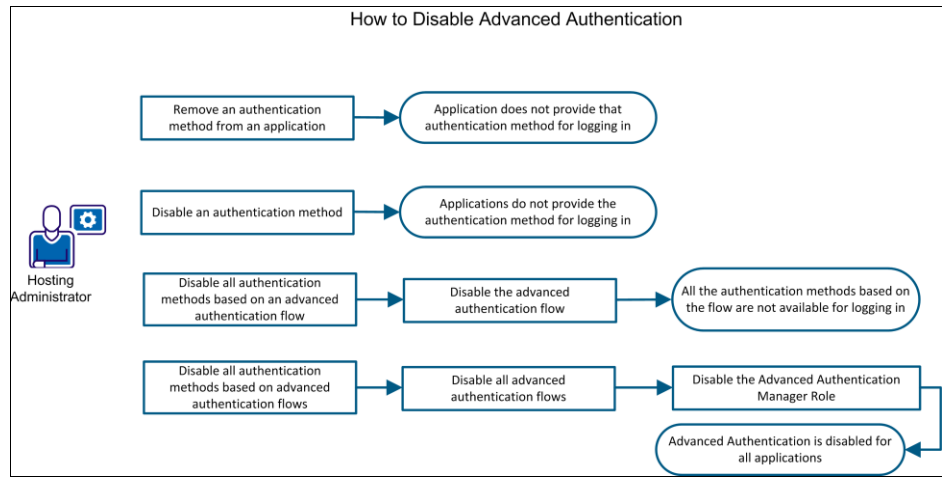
How to Disable Advanced Authentication

Hosting Administrator

Remove an authentication method from an application

Application does not provide that authentication method for logging in

Disable an authentication method

Applications do not provide the authentication method for logging in

Disable all authentication methods based on an advanced authentication flow

Disable the advanced authentication flow

All the authentication methods based on the flow are not available for logging in

Disable all authentication methods based on advanced authentication flows

Disable all advanced authentication flows

Disable the Advanced Authentication Manager Role

Advanced Authentication is disabled for all applications